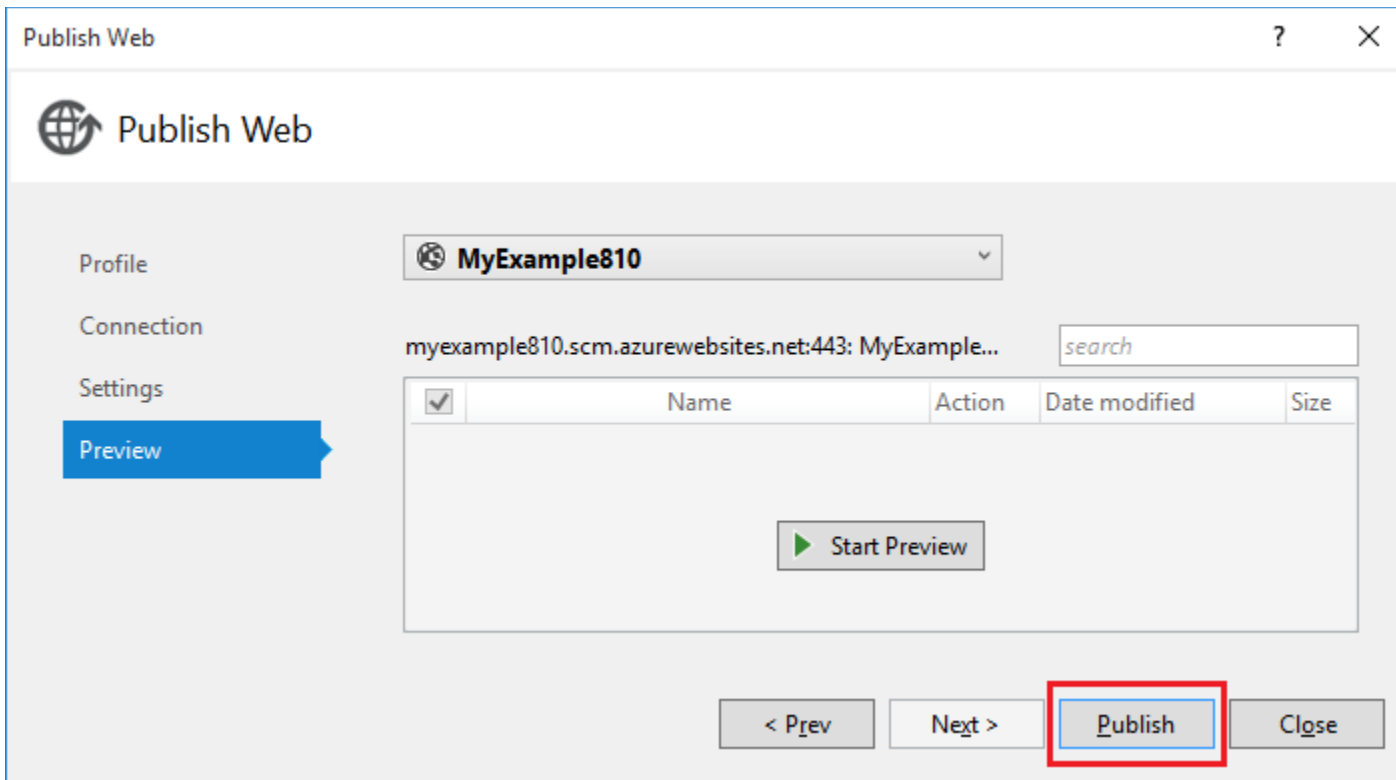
Publish Web
?
X

Publish Web

Profile
Connection
Settings
Preview

MyExample810

myexample810.scm.azurewebsites.net:443: MyExample...
search

| | Name | Action | Date modified | Size |
|---|---|---|---|---|

Start Preview

< Prev
Next >
Publish
Close